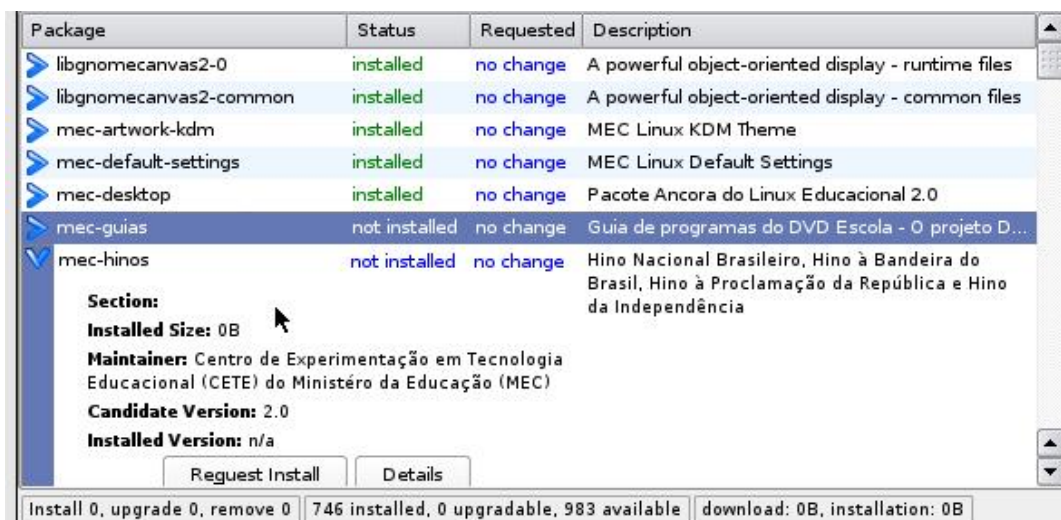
| Package | Status | Requested | Description |
|---|---|---|---|
| libgnomecanvas2-0 | installed | no change | A powerful object-oriented display - runtime files |
| libgnomecanvas2-common | installed | no change | A powerful object-oriented display - common files |
| mec-artwork-kdm | installed | no change | MEC Linux KDM Theme |
| mec-default-settings | installed | no change | MEC Linux Default Settings |
| mec-desktop | installed | no change | Pacote Ancora do Linux Educacional 2.0 |
| mec-guias | not installed | no change | Guia de programas do DVD Escola - O projeto D... |
| mec-hinos | not installed | no change | Hino Nacional Brasileiro, Hino à Bandeira do Brasil, Hino à Proclamação da República e Hino da Independência |

**Section:**

**Installed Size:** 0B

**Maintainer:** Centro de Experimentação em Tecnologia Educacional (CETE) do Ministéro da Educação (MEC)

**Candidate Version:** 2.0

**Installed Version:** n/a

Request Install

Details

Install 0, upgrade 0, remove 0 | 746 installed, 0 upgradable, 983 available | download: 0B, installation: 0B